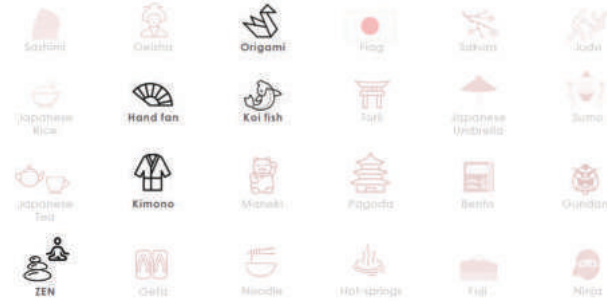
Sashimi

Geisha

Origami

Flag

Sakura

Judo

Japanese Rice

Hand fan

Koi fish

Torii

Japanese Umbrella

Sumo

Japanese Tea

Kimono

Maneki

Pagoda

Bento

Gundam

ZEN

Geta

Noodle

Hot springs

Fuji

Ninja